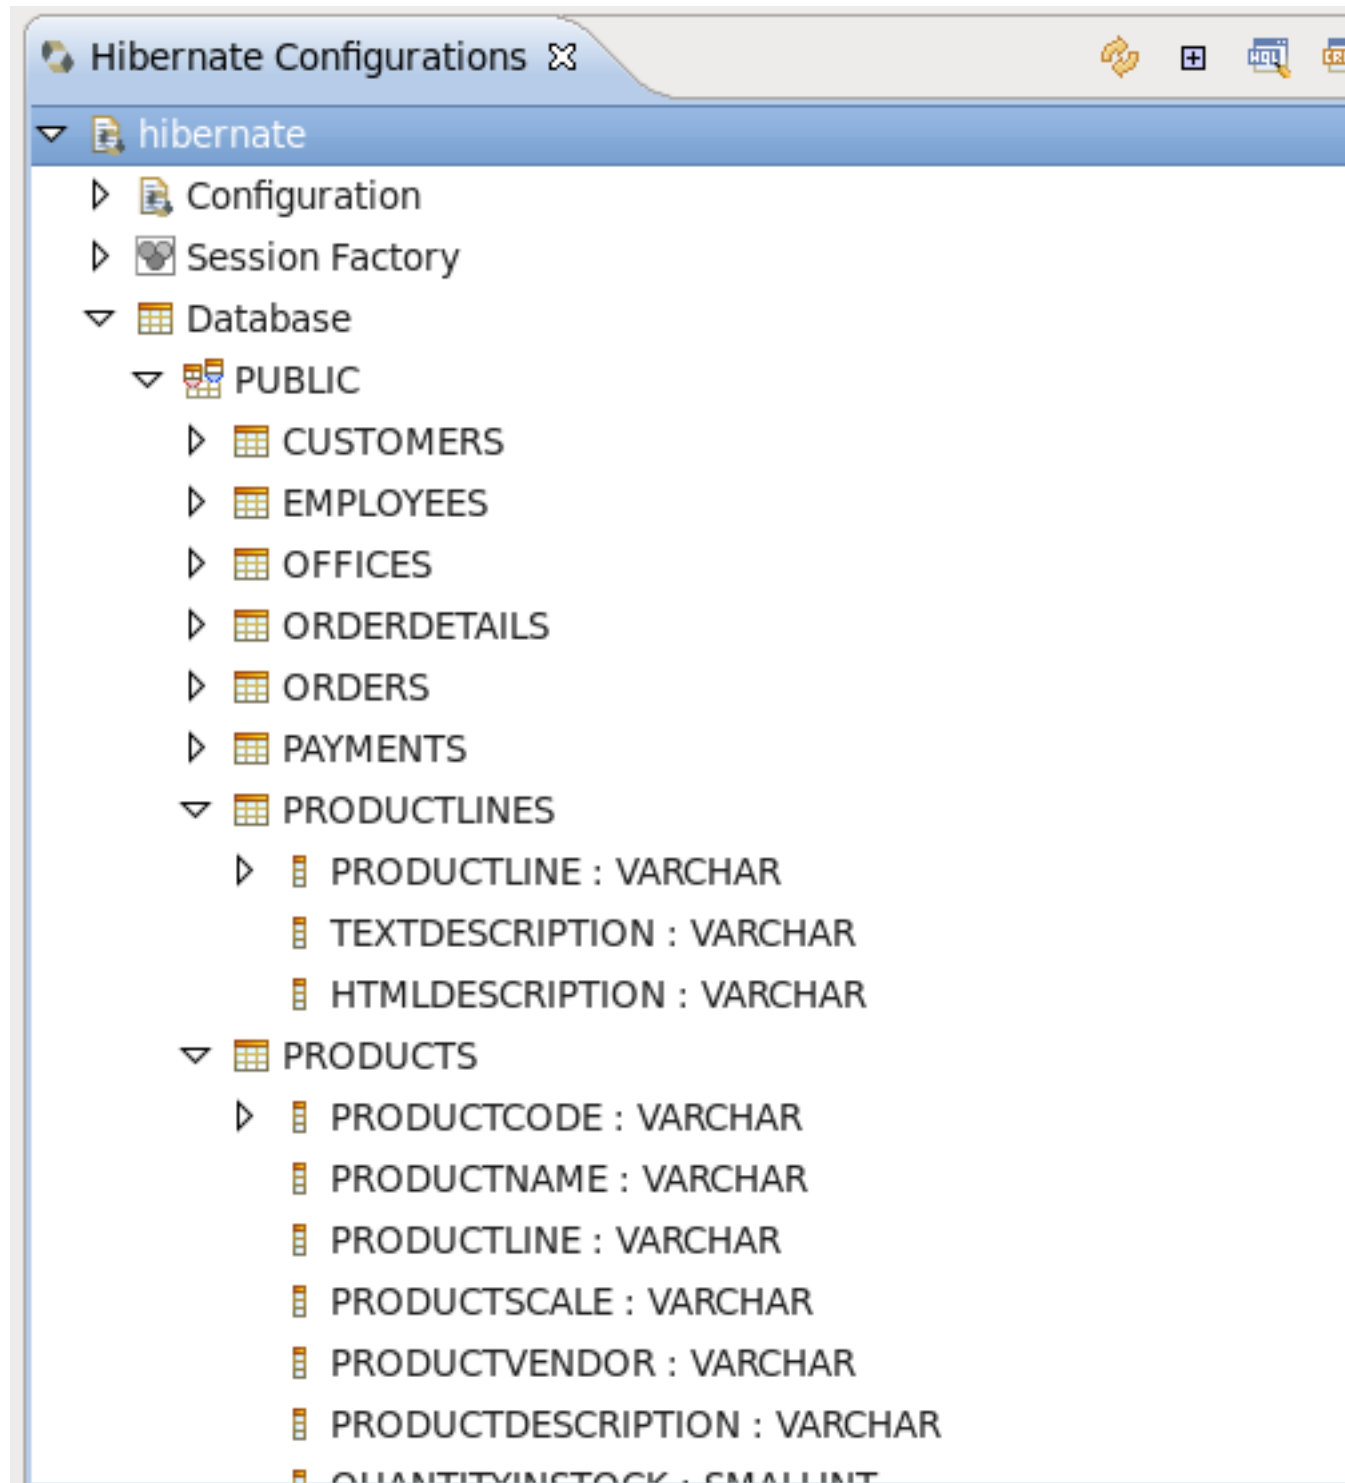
Hibernate Configurations

hibernate

Configuration

Session Factory

Database

PUBLIC

CUSTOMERS

EMPLOYEES

OFFICES

ORDERDETAILS

ORDERS

PAYMENTS

PRODUCTLINES

PRODUCTLINE : VARCHAR

TEXTDESCRIPTION : VARCHAR

HTMLDESCRIPTION : VARCHAR

PRODUCTS

PRODUCTCODE : VARCHAR

PRODUCTNAME : VARCHAR

PRODUCTLINE : VARCHAR

PRODUCTSCALE : VARCHAR

PRODUCTVENDOR : VARCHAR

PRODUCTDESCRIPTION : VARCHAR

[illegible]